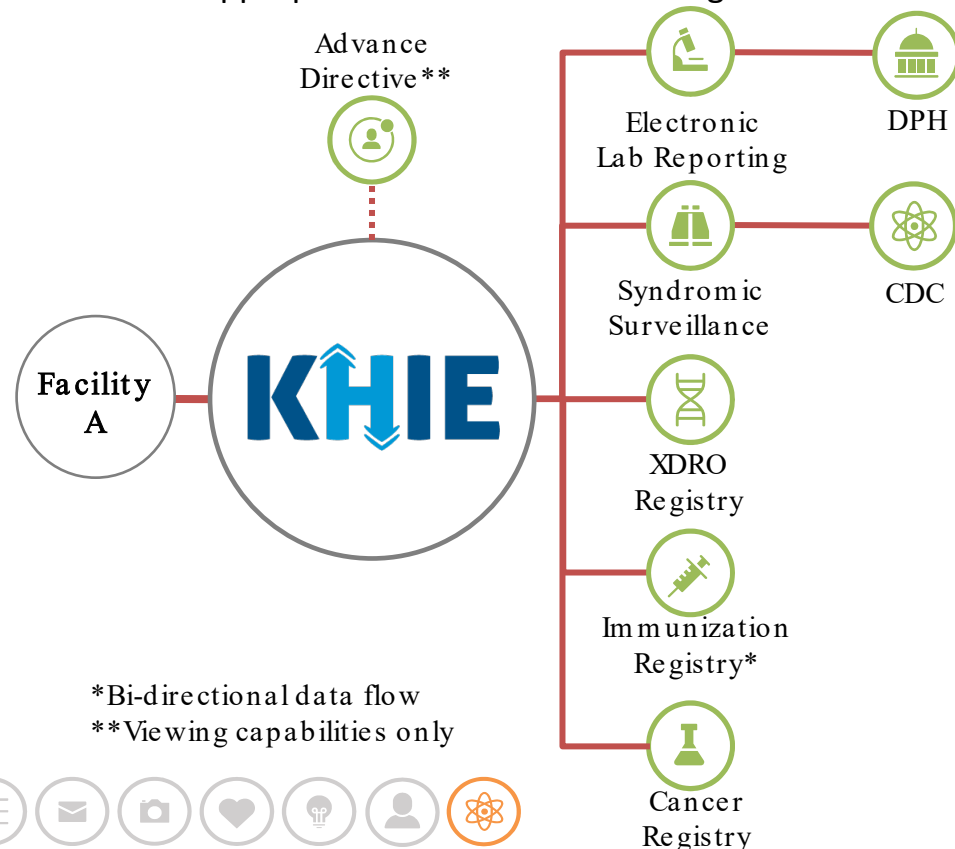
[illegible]

Advance Directive**

Facility A

KHIE

Electronic Lab Reporting

DPH

Syndromic Surveillance

CDC

XDRO Registry

Immunization Registry*

Cancer Registry

*Bi-directional data flow
**Viewing capabilities only